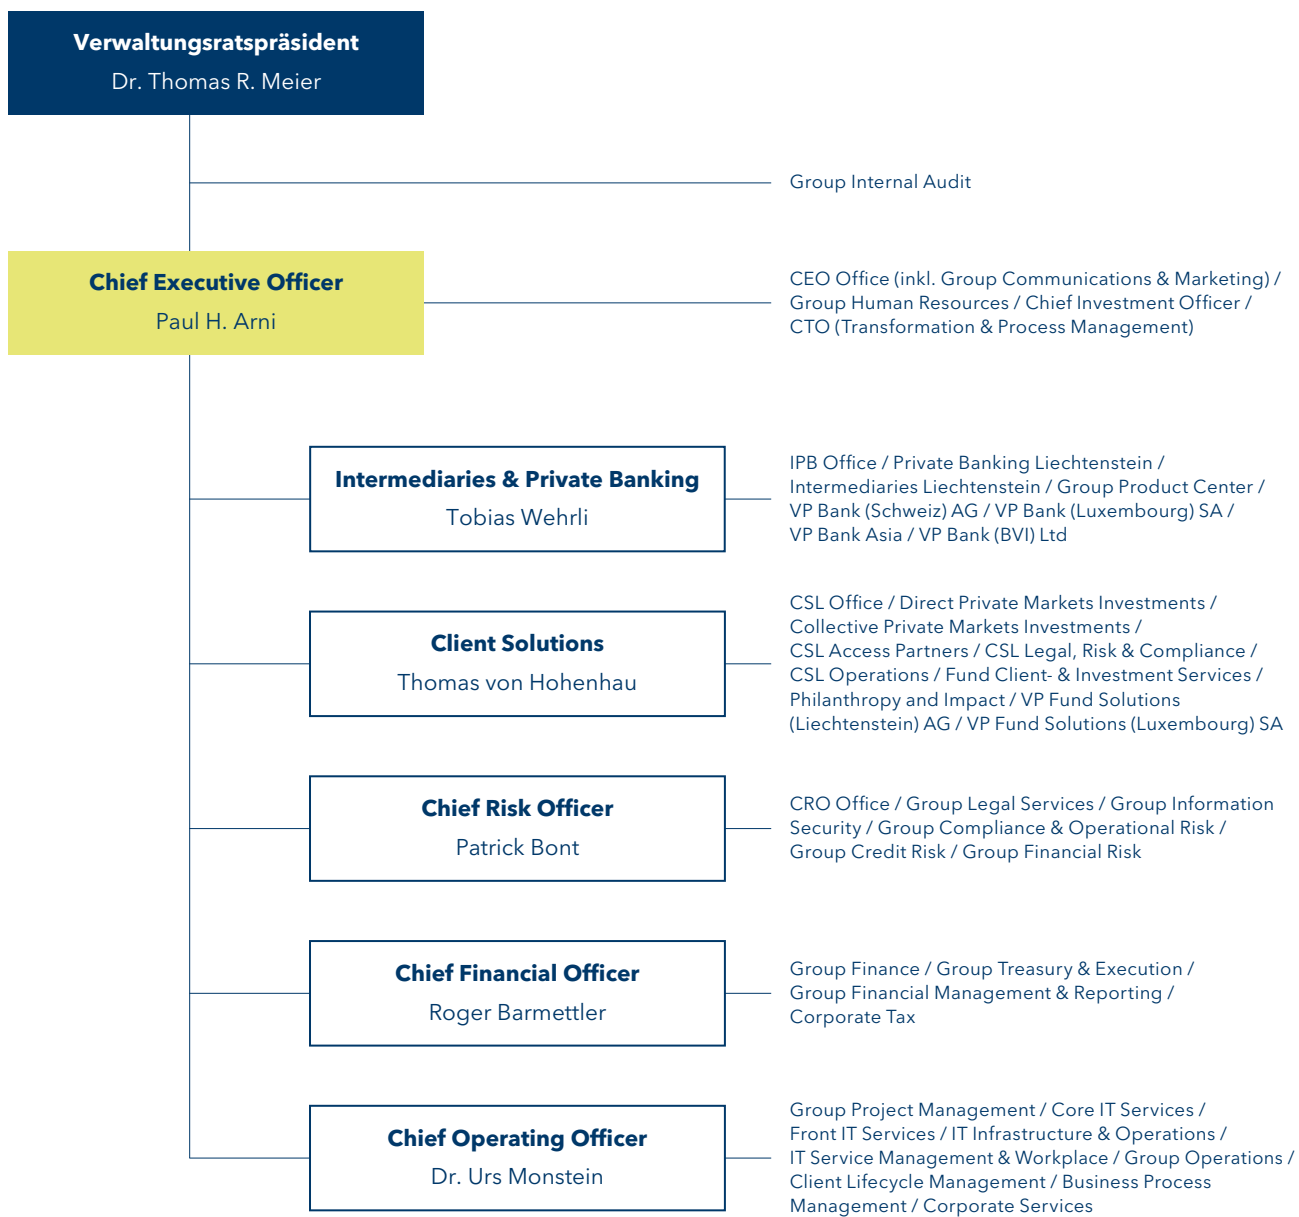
Verwaltungsratspräsident
Dr. Thomas R. Meier

Group Internal Audit

Chief Executive Officer
Paul H. Arni

CEO Office (inkl. Group Communications & Marketing) / Group Human Resources / Chief Investment Officer / CTO (Transformation & Process Management)

Intermediaries & Private Banking
Tobias Wehrli

IPB Office / Private Banking Liechtenstein / Intermediaries Liechtenstein / Group Product Center / VP Bank (Schweiz) AG / VP Bank (Luxembourg) SA / VP Bank Asia / VP Bank (BVI) Ltd

Client Solutions
Thomas von Hohenhau

CSL Office / Direct Private Markets Investments / Collective Private Markets Investments / CSL Access Partners / CSL Legal, Risk & Compliance / CSL Operations / Fund Client- & Investment Services / Philanthropy and Impact / VP Fund Solutions (Liechtenstein) AG / VP Fund Solutions (Luxembourg) SA

Chief Risk Officer
Patrick Bont

CRO Office / Group Legal Services / Group Information Security / Group Compliance & Operational Risk / Group Credit Risk / Group Financial Risk

Chief Financial Officer
Roger Barmettler

Group Finance / Group Treasury & Execution / Group Financial Management & Reporting / Corporate Tax

Chief Operating Officer
Dr. Urs Monstein

Group Project Management / Core IT Services / Front IT Services / IT Infrastructure & Operations / IT Service Management & Workplace / Group Operations / Client Lifecycle Management / Business Process Management / Corporate Services